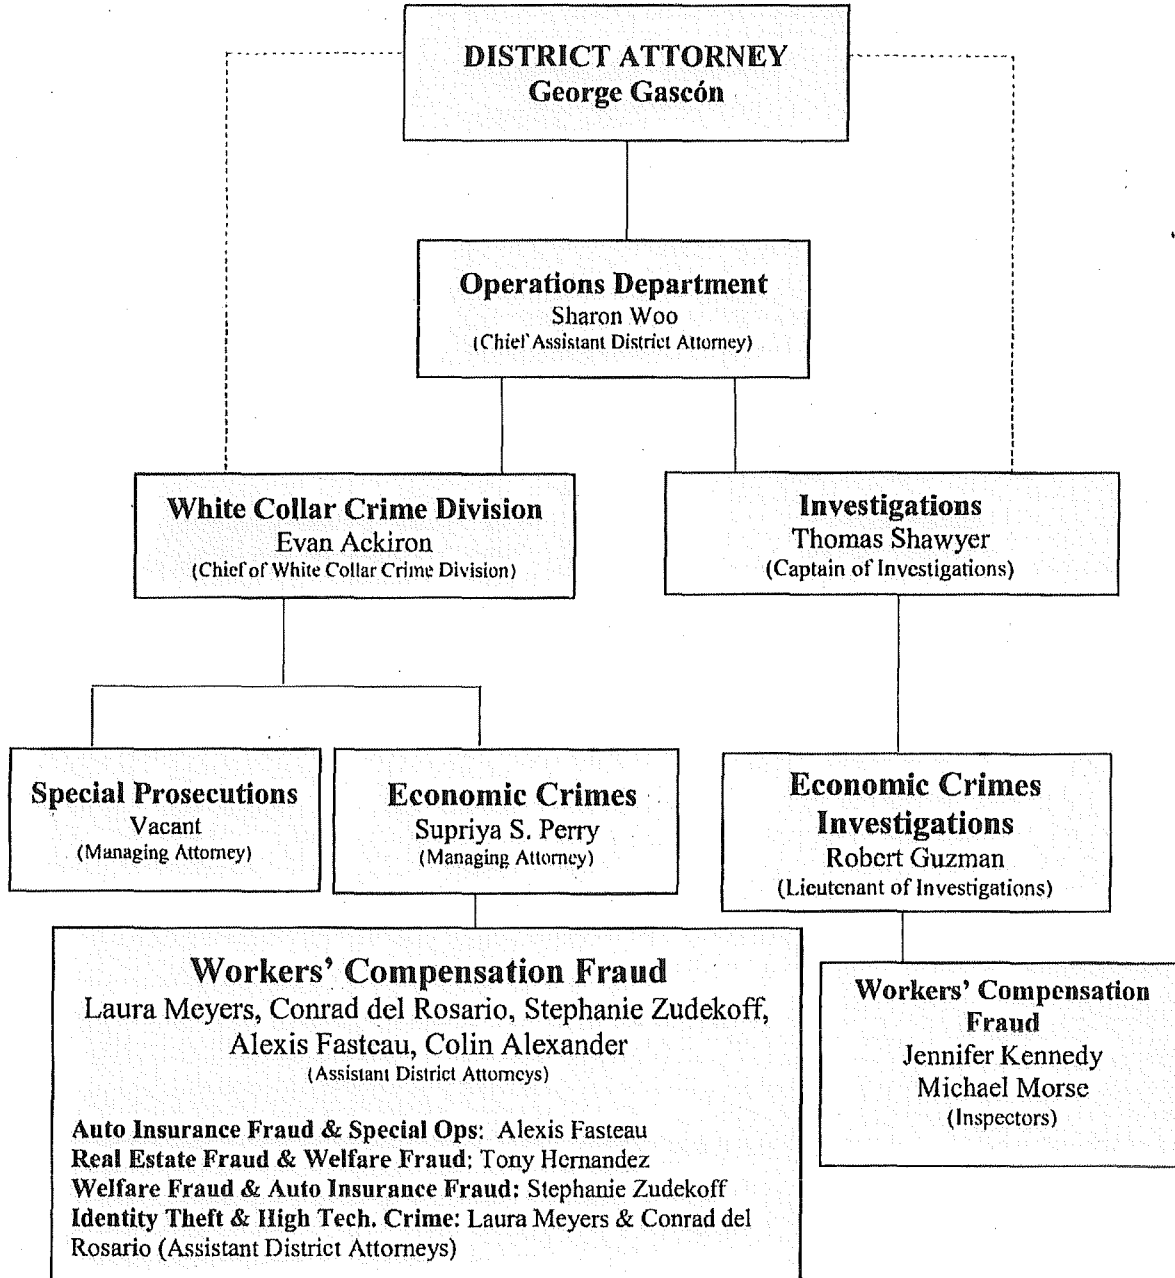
DISTRICT ATTORNEY
George Gascón

Operations Department
Sharon Woo
(Chief Assistant District Attorney)

White Collar Crime Division
Evan Ackiron
(Chief of White Collar Crime Division)

Investigations
Thomas Shawyer
(Captain of Investigations)

Special Prosecutions
Vacant
(Managing Attorney)

Economic Crimes
Supriya S. Perry
(Managing Attorney)

Economic Crimes Investigations
Robert Guzman
(Lieutenant of Investigations)

Workers' Compensation Fraud
Laura Meyers, Conrad del Rosario, Stephanie Zudekoff, Alexis Fasteau, Colin Alexander
(Assistant District Attorneys)

Auto Insurance Fraud & Special Ops: Alexis Fasteau
Real Estate Fraud & Welfare Fraud: Tony Hernandez
Welfare Fraud & Auto Insurance Fraud: Stephanie Zudekoff
Identity Theft & High Tech. Crime: Laura Meyers & Conrad del Rosario (Assistant District Attorneys)

Workers' Compensation Fraud
Jennifer Kennedy
Michael Morse
(Inspectors)